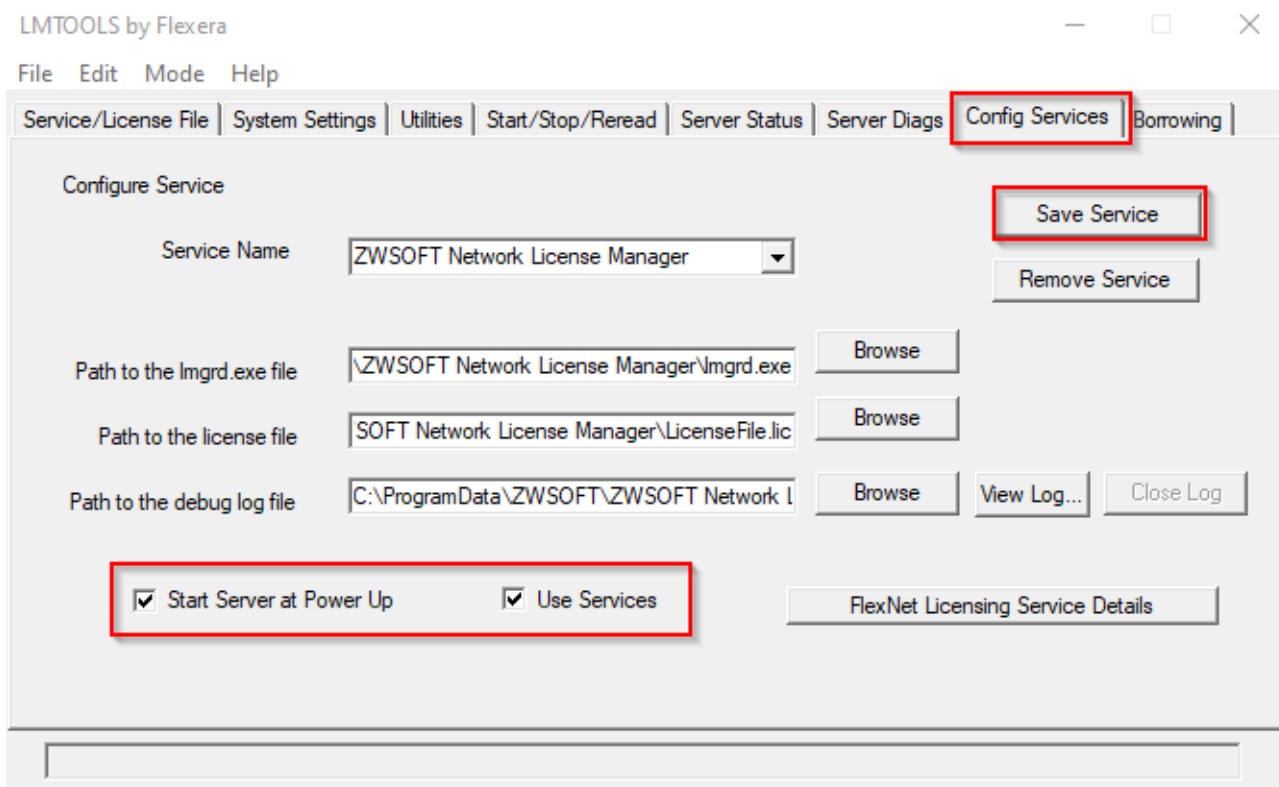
LMTOOLS by Flexera

File Edit Mode Help

Service/License File | System Settings | Utilities | Start/Stop/Reread | Server Status | Server Diags | Config Services | Borrowing

Configure Service

Save Service

Service Name ZWSOFT Network License Manager

Remove Service

Path to the lmgrd.exe file \ZWSOFT Network License Manager\lmgrd.exe Browse

Path to the license file SOFT Network License Manager\LicenseFile.lic Browse

Path to the debug log file C:\ProgramData\ZWSOFT\ZWSOFT Network L Browse View Log... Close Log

Start Server at Power Up Use Services

FlexNet Licensing Service Details